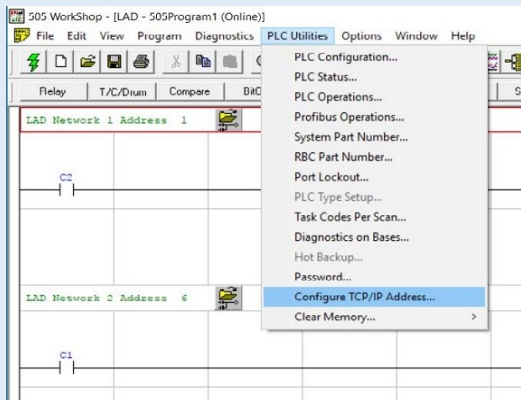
505 WorkShop - [LAD - 505Program1 (Online)]

File Edit View Program Diagnostics PLC Utilities Options Window Help

Relay T/C/Drum Compare BitO

LAD Network 1 Address 1

C2

LAD Network 2 Address 6

C1

PLC Configuration...
PLC Status...
PLC Operations...
Profibus Operations...
System Part Number...
RBC Part Number...
Port Lockout...
PLC Type Setup...
Task Codes Per Scan...
Diagnostics on Bases...
Hot Backup...
Password...
Configure TCP/IP Address...
Clear Memory... >